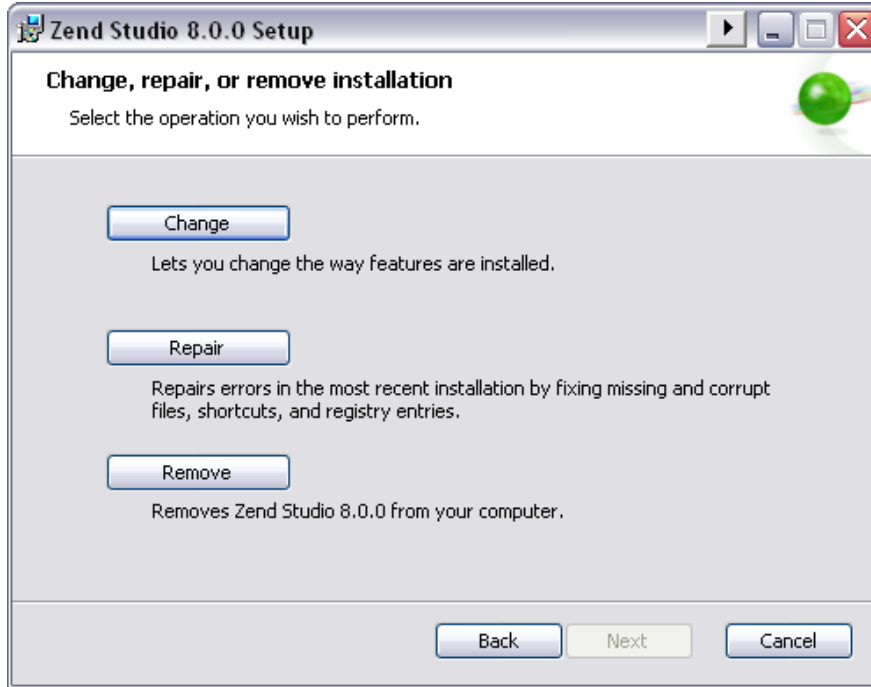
Zend Studio 8.0.0 Setup

Change, repair, or remove installation

Select the operation you wish to perform.

Change

Lets you change the way features are installed.

Repair

Repairs errors in the most recent installation by fixing missing and corrupt files, shortcuts, and registry entries.

Remove

Removes Zend Studio 8.0.0 from your computer.

Back Next Cancel